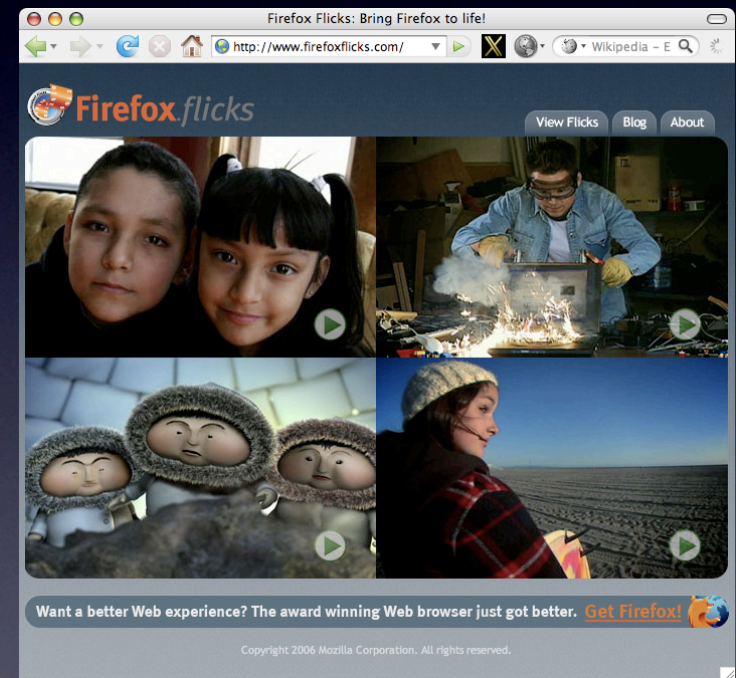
Firefox Flicks: Bring Firefox to life!

http://www.firefoxflicks.com/

Wikipedia – E

Firefox flicks

View Flicks Blog About

Want a better Web experience? The award winning Web browser just got better. Get Firefox!

Copyright 2006 Mozilla Corporation. All rights reserved.